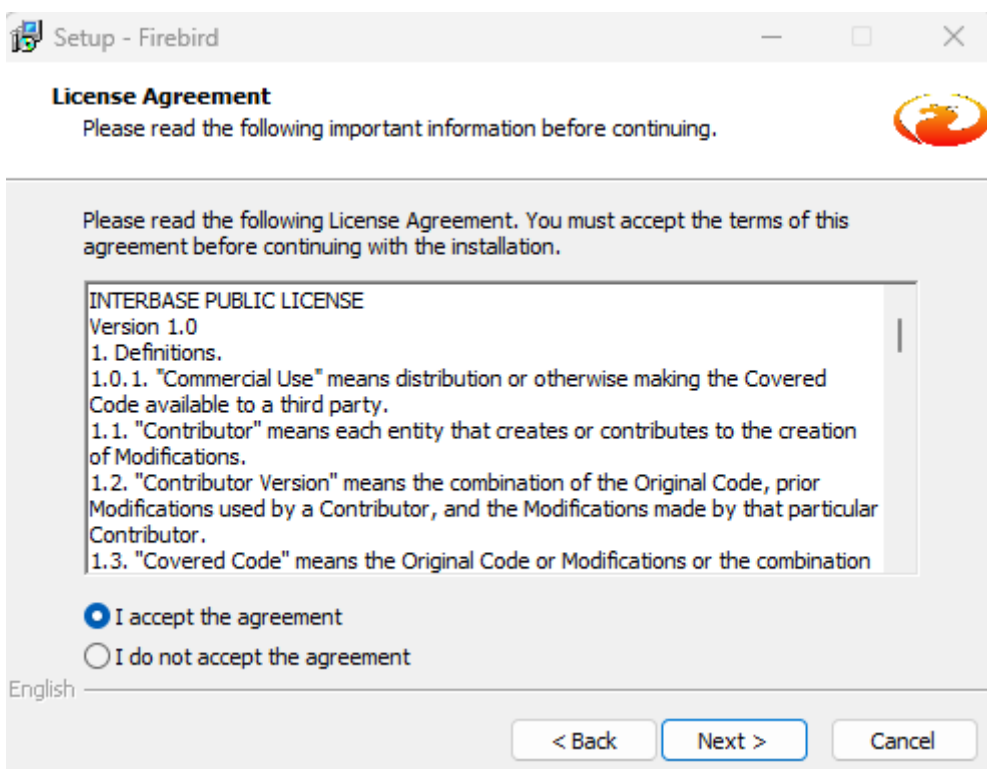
Setup - Firebird

License Agreement
Please read the following important information before continuing.

Please read the following License Agreement. You must accept the terms of this agreement before continuing with the installation.

INTERBASE PUBLIC LICENSE
Version 1.0
1. Definitions.
1.0.1. "Commercial Use" means distribution or otherwise making the Covered Code available to a third party.
1.1. "Contributor" means each entity that creates or contributes to the creation of Modifications.
1.2. "Contributor Version" means the combination of the Original Code, prior Modifications used by a Contributor, and the Modifications made by that particular Contributor.
1.3. "Covered Code" means the Original Code or Modifications or the combination

I accept the agreement
I do not accept the agreement

English

< Back
Next >
Cancel